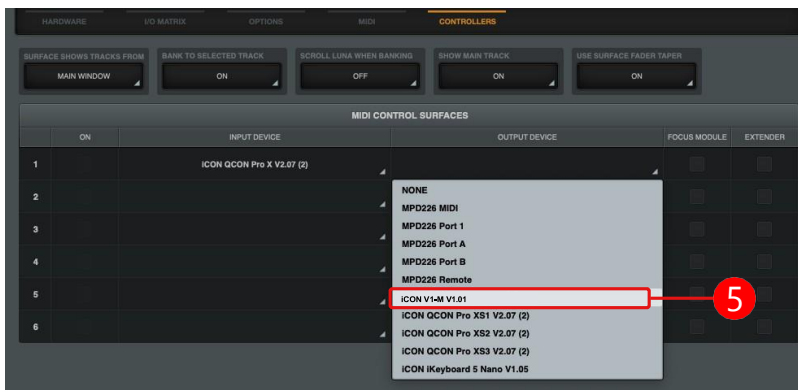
HARDWARE I/O MATRIX OPTIONS MIDI CONTROLLERS

SURFACE SHOWS TRACKS FROM
MAIN WINDOW

BANK TO SELECTED TRACK
ON

SCROLL LUNA WHEN BANKING
OFF

SHOW MAIN TRACK
ON

USE SURFACE FADER TAPER
ON

MIDI CONTROL SURFACES

| | ON | INPUT DEVICE | OUTPUT DEVICE | FOCUS MODULE | EXTENDER |
|---|---|---|---|---|---|
| 1 | | iCON QCON Pro X V2.07 (2) | | | |
| 2 | | | | | |
| 3 | | | | | |
| 4 | | | | | |
| 5 | | | | | |
| 6 | | | | | |

NONE
MPD226 MIDI
MPD226 Port 1
MPD226 Port A
MPD226 Port B
MPD226 Remote
iCON V1-M V1.01
iCON QCON Pro XS1 V2.07 (2)
iCON QCON Pro XS2 V2.07 (2)
iCON QCON Pro XS3 V2.07 (2)
iCON iKeyboard 5 Nano V1.05

5